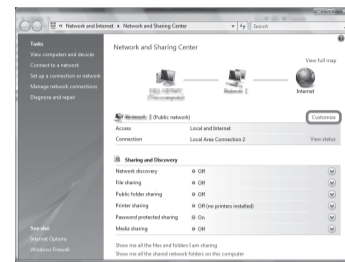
« Network and Internet » Network and Sharing Center
Search

Tasks
View computers and devices
Connect to a network
Set up a connection or network
Manage network connections
Diagnose and repair

Network and Sharing Center

View full map

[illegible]
Network 3
Internet

Network 3 (Public network)
Customize

| Access | Local and Internet | |
|---|---|---|
| Connection | Local Area Connection 2 | View status |

Sharing and Discovery

| Network discovery | Off |
|---|---|
| File sharing | Off |
| Public folder sharing | Off |
| Printer sharing | Off (no printers installed) |
| Password protected sharing | On |
| Media sharing | Off |

Show me all the files and folders I am sharing
Show me all the shared network folders on this computer

See also
Internet Options
Windows Firewall